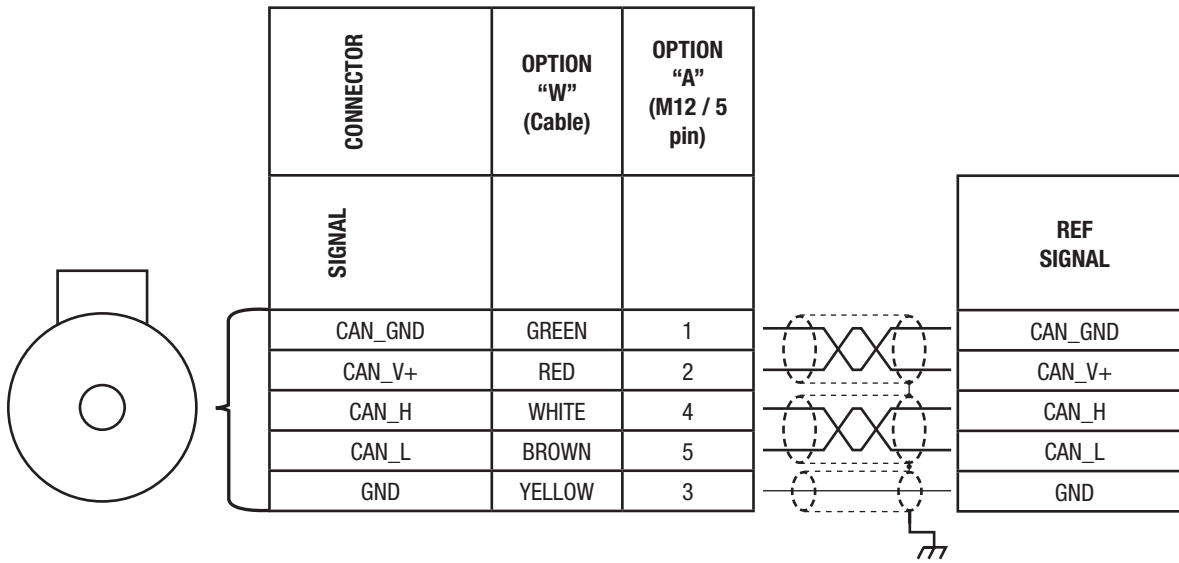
| CONNECTOR | OPTION "W" (Cable) | OPTION "A" (M12 / 5 pin) |
|---|---|---|
| SIGNAL | | |
| CAN_GND | GREEN | 1 |
| CAN_V+ | RED | 2 |
| CAN_H | WHITE | 4 |
| CAN_L | BROWN | 5 |
| GND | YELLOW | 3 |

| REF SIGNAL |
|---|
| CAN_GND |
| CAN_V+ |
| CAN_H |
| CAN_L |
| GND |